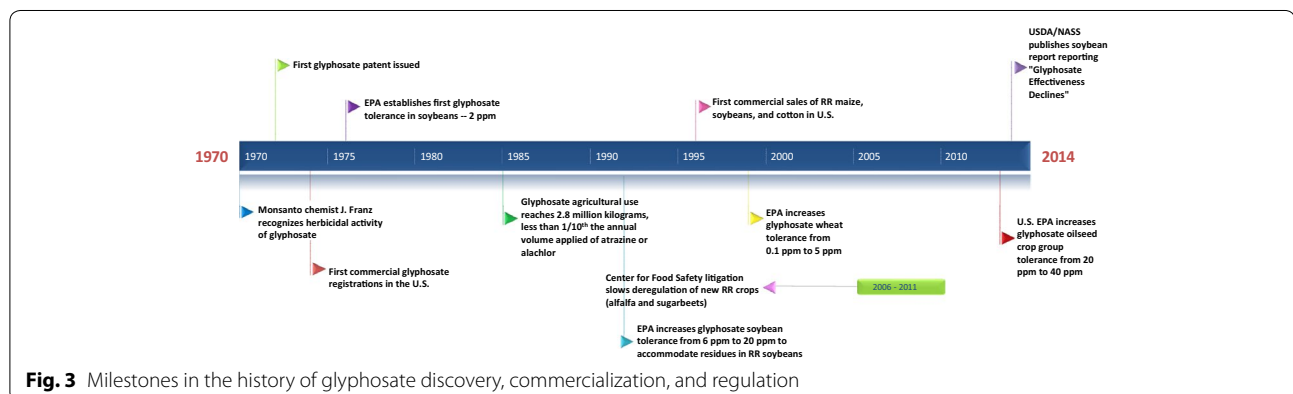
First glyphosate patent issued

EPA establishes first glyphosate tolerance in soybeans -- 2 ppm

First commercial sales of RR maize, soybeans, and cotton in U.S.

USDA/NASS publishes soybean report reporting "Glyphosate Effectiveness Declines"

1970

1970 1975 1980 1985 1990 1995 2000 2005 2010

2014

Monsanto chemist J. Franz recognizes herbicidal activity of glyphosate

First commercial glyphosate registrations in the U.S.

Glyphosate agricultural use reaches 2.8 million kilograms, less than 1/10$^{th}$ the annual volume applied of atrazine or alachlor

Center for Food Safety litigation slows deregulation of new RR crops (alfalfa and sugarbeets)

2006 - 2011

EPA increases glyphosate soybean tolerance from 6 ppm to 20 ppm to accommodate residues in RR soybeans

EPA increases glyphosate wheat tolerance from 0.1 ppm to 5 ppm

U.S. EPA increases glyphosate oilseed crop group tolerance from 20 ppm to 40 ppm

Fig. 3 Milestones in the history of glyphosate discovery, commercialization, and regulation